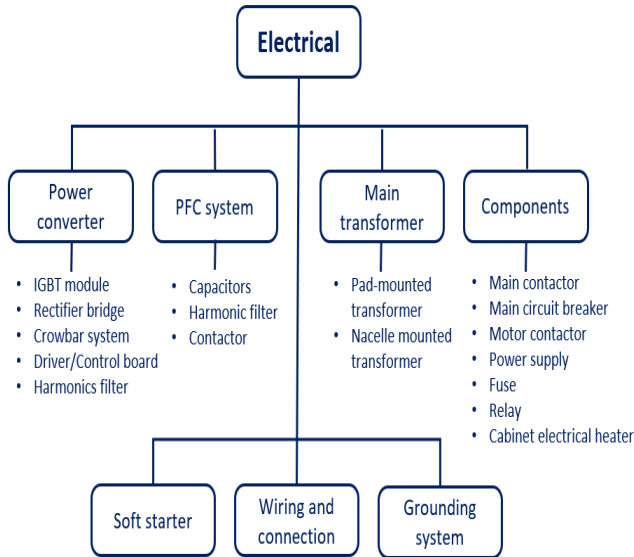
Electrical

Power converter

- IGBT module
- Rectifier bridge
- Crowbar system
- Driver/Control board
- Harmonics filter

PFC system

- Capacitors
- Harmonic filter
- Contactor

Main transformer

- Pad-mounted transformer
- Nacelle mounted transformer

Components

- Main contactor
- Main circuit breaker
- Motor contactor
- Power supply
- Fuse
- Relay
- Cabinet electrical heater

Soft starter

Wiring and connection

Grounding system